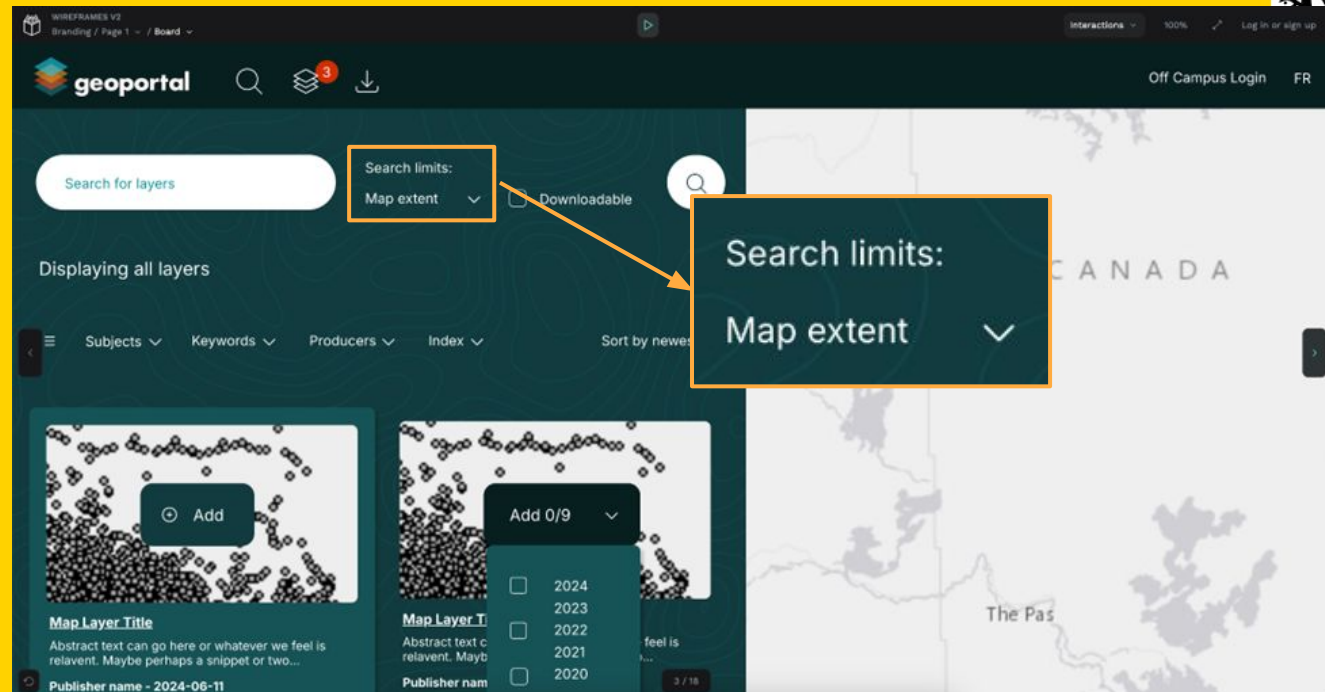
WIREFRAMES V2
Branding / Page 1 / Board

Interactions 100% Log in or sign up

geoportal 3

Off Campus Login FR

Search for layers

Search limits:
Map extent

Downloadable

Search limits:
Map extent

CANADA

Displaying all layers

Subjects Keywords Producers Index Sort by newes

Add

Add 0/9

2024
2023
2022
2021
2020

Map Layer Title
Abstract text can go here or whatever we feel is relavent. Maybe perhaps a snippet or two...
Publisher name - 2024-06-11

Map Layer Ti
Abstract text c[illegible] feel is relavent. Mayb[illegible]
Publisher nam

3 / 18

The Pas